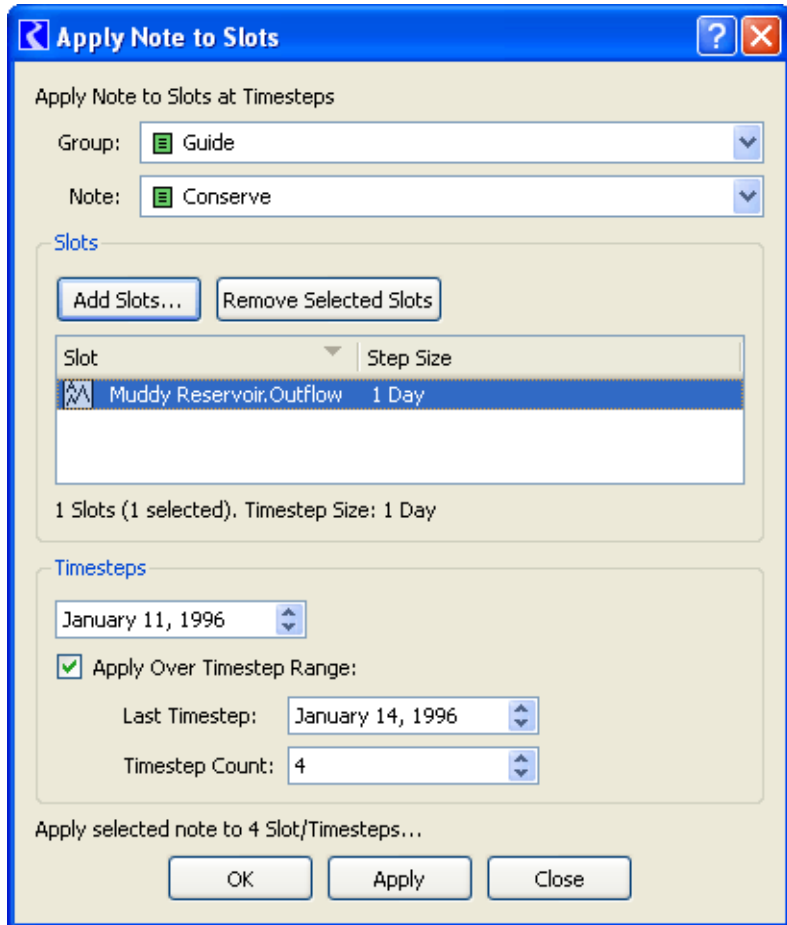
Apply Note to Slots

Apply Note to Slots at Timesteps

Group: Guide

Note: Conserve

Slots

Add Slots...

Remove Selected Slots

| Slot | Step Size |
|---|---|
| Muddy Reservoir.Outflow | 1 Day |

1 Slots (1 selected). Timestep Size: 1 Day

Timesteps

January 11, 1996

Apply Over Timestep Range:

Last Timestep: January 14, 1996

Timestep Count: 4

Apply selected note to 4 Slot/Timesteps...

OK

Apply

Close